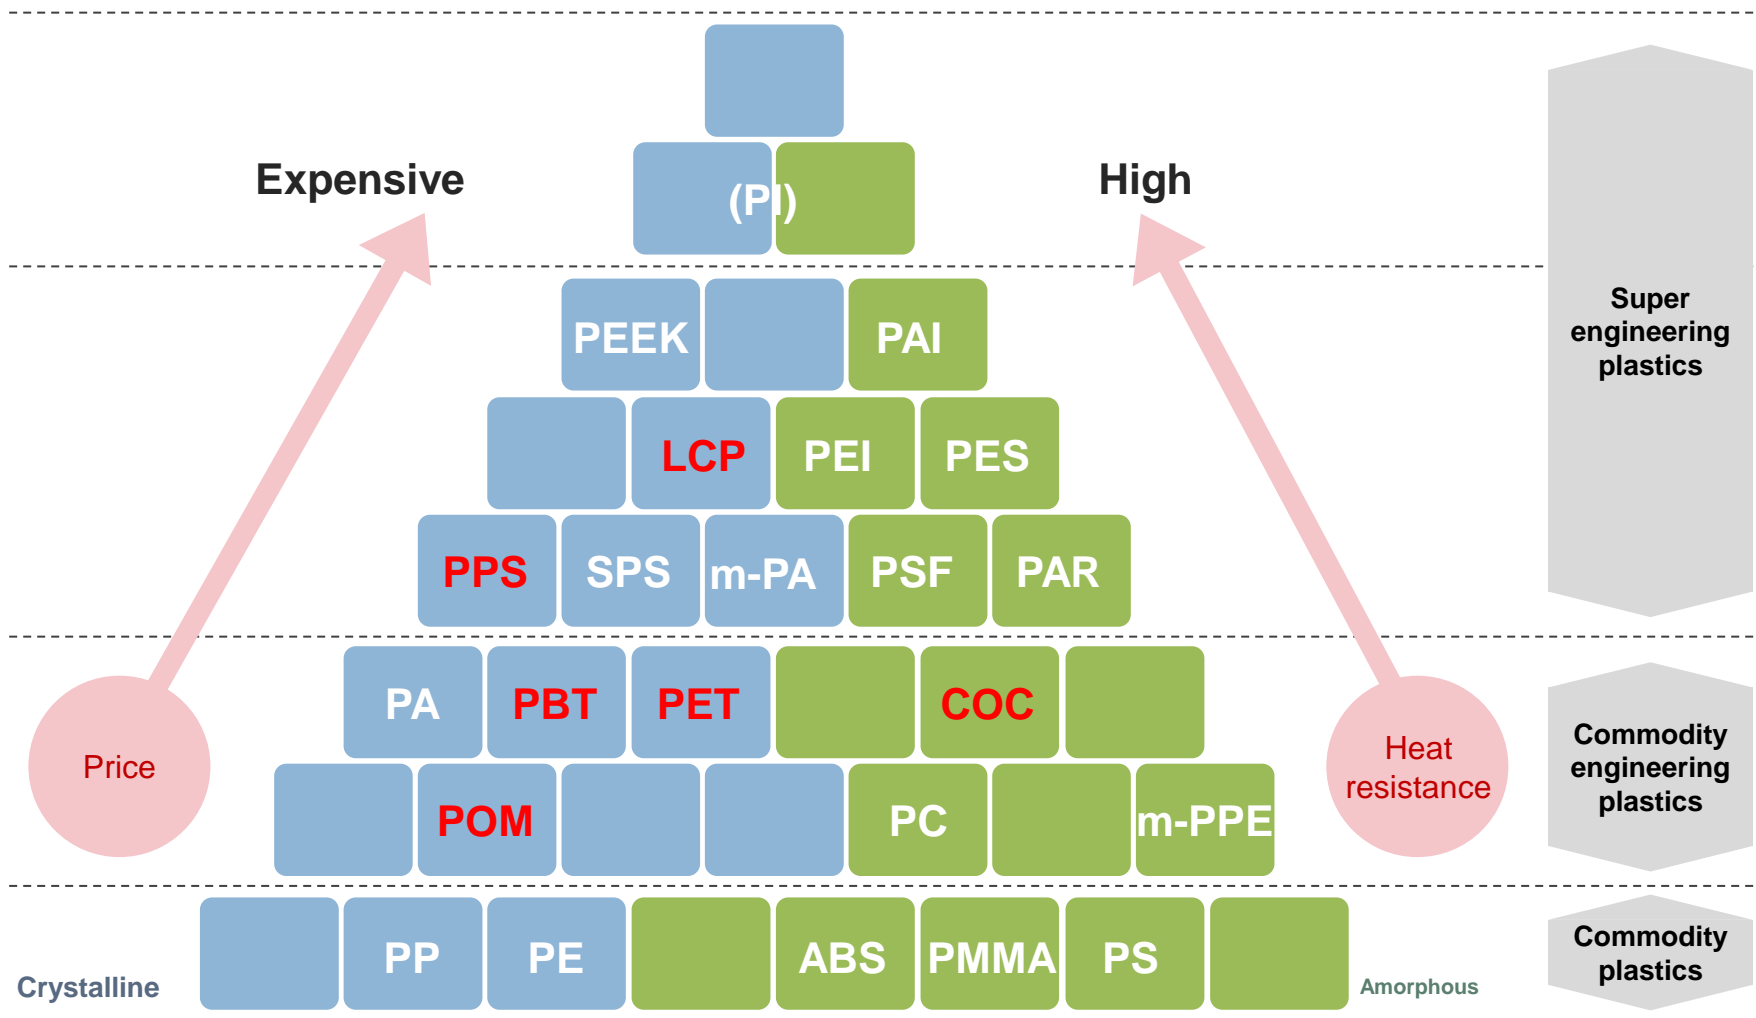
Expensive

High

(PI)

PEEK PAI

LCP PEI PES

PPS SPS m-PA PSF PAR

PA PBT PET COC

POM PC m-PPE

PP PE ABS PMMA PS

Price

Heat resistance

Super engineering plastics

Commodity engineering plastics

Commodity plastics

Crystalline

Amorphous